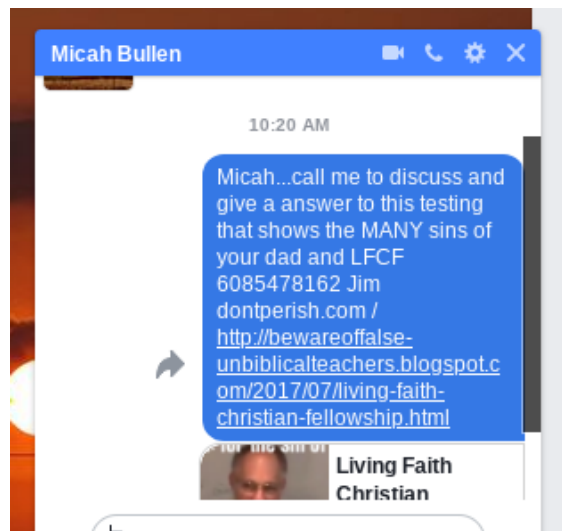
Micah Bullen

10:20 AM

Micah...call me to discuss and give a answer to this testing that shows the MANY sins of your dad and LFCF 6085478162 Jim dontperish.com / http://bewareoffalse-unbiblicalteachers.blogspot.com/2017/07/living-faith-christian-fellowship.html

Living Faith Christian